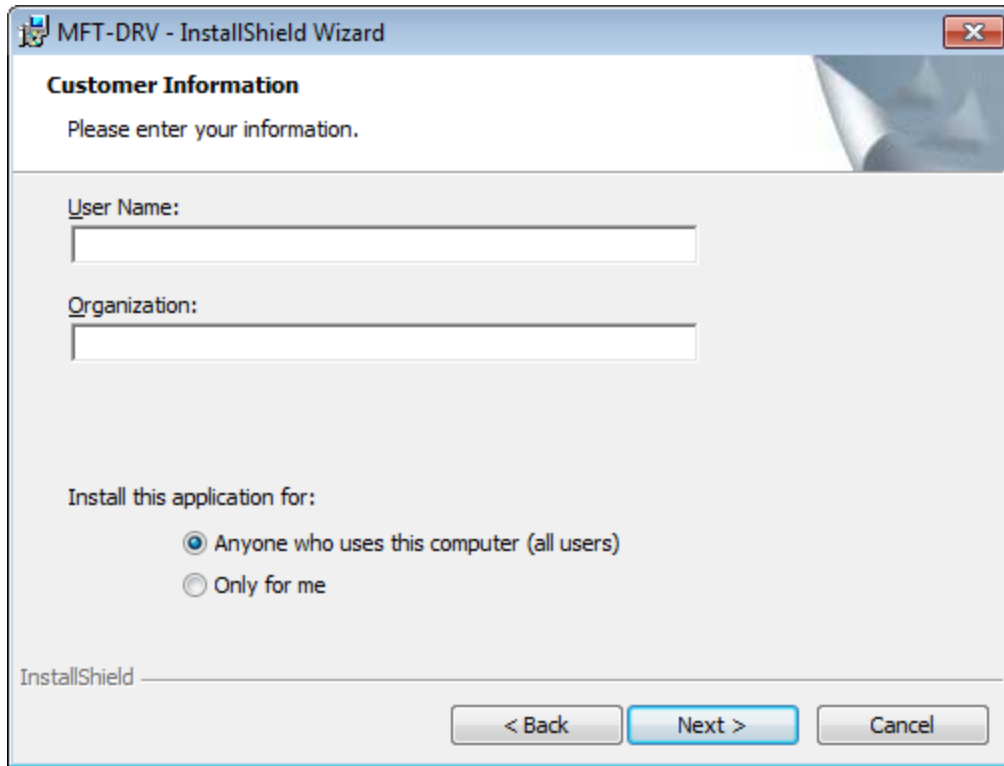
MFT-DRV - InstallShield Wizard

Customer Information

Please enter your information.

User Name:

Organization:

Install this application for:

Anyone who uses this computer (all users)

Only for me

InstallShield

< Back

Next >

Cancel